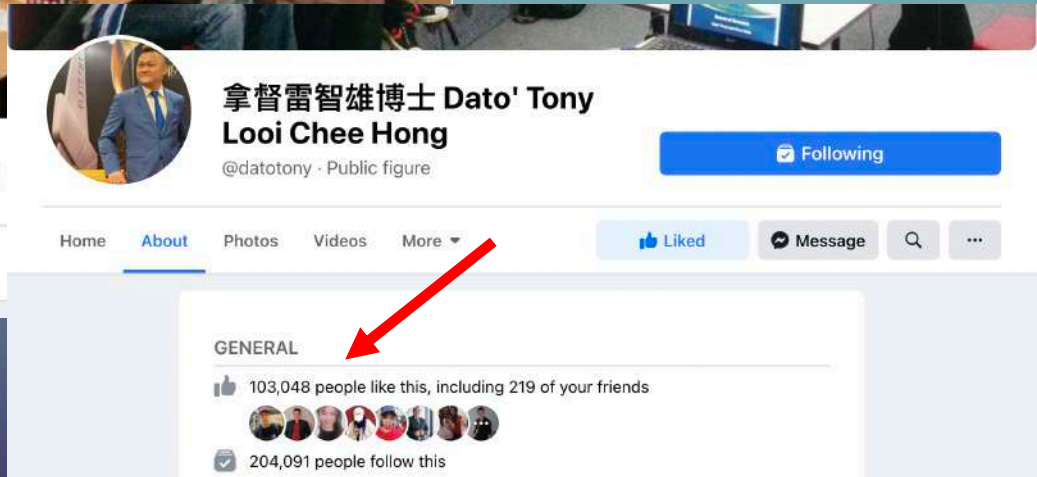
拿督雷智雄博士 Dato' Tony Looi Chee Hong

@datotony · Public figure

Following

Home About Photos Videos More

Liked Message

GENERAL

103,048 people like this, including 219 of your friends

204,091 people follow this